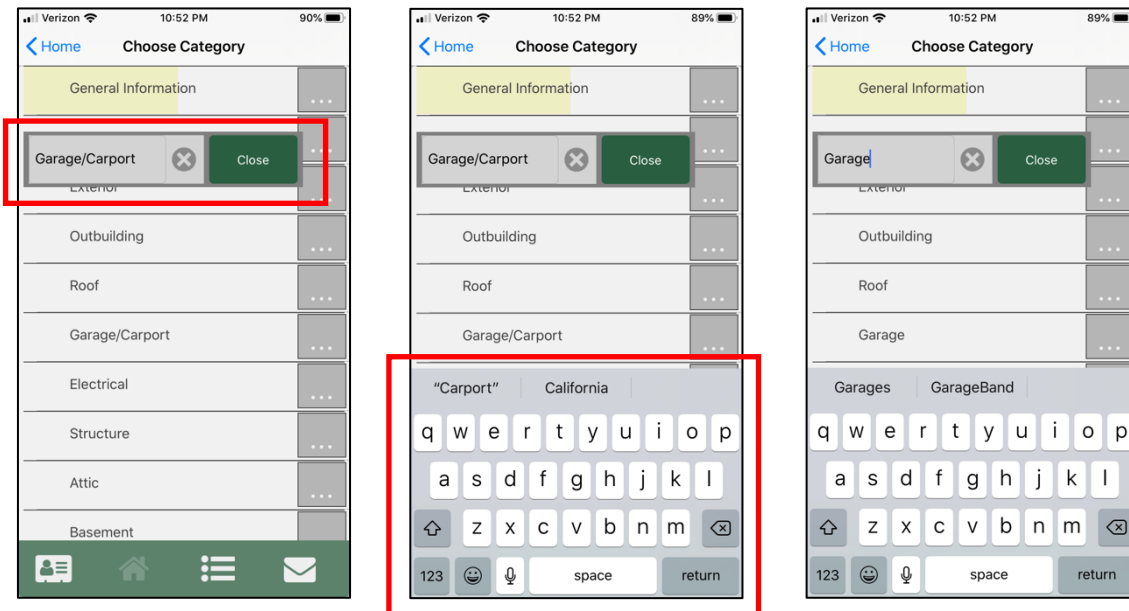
Verizon 10:52 PM 90%
Home Choose Category
General Information ...
Garage/Carport Close ...
Exterior ...
Outbuilding ...
Roof ...
Garage/Carport ...
Electrical ...
Structure ...
Attic ...
Basement

Verizon 10:52 PM 89%
Home Choose Category
General Information ...
Garage/Carport Close ...
Exterior ...
Outbuilding ...
Roof ...
Garage/Carport ...
"Carport" California
q w e r t y u i o p
a s d f g h j k l
z x c v b n m
123 space return

Verizon 10:52 PM 89%
Home Choose Category
General Information ...
Garage Close ...
Exterior ...
Outbuilding ...
Roof ...
Garage ...
Garages GarageBand
q w e r t y u i o p
a s d f g h j k l
z x c v b n m
123 space return